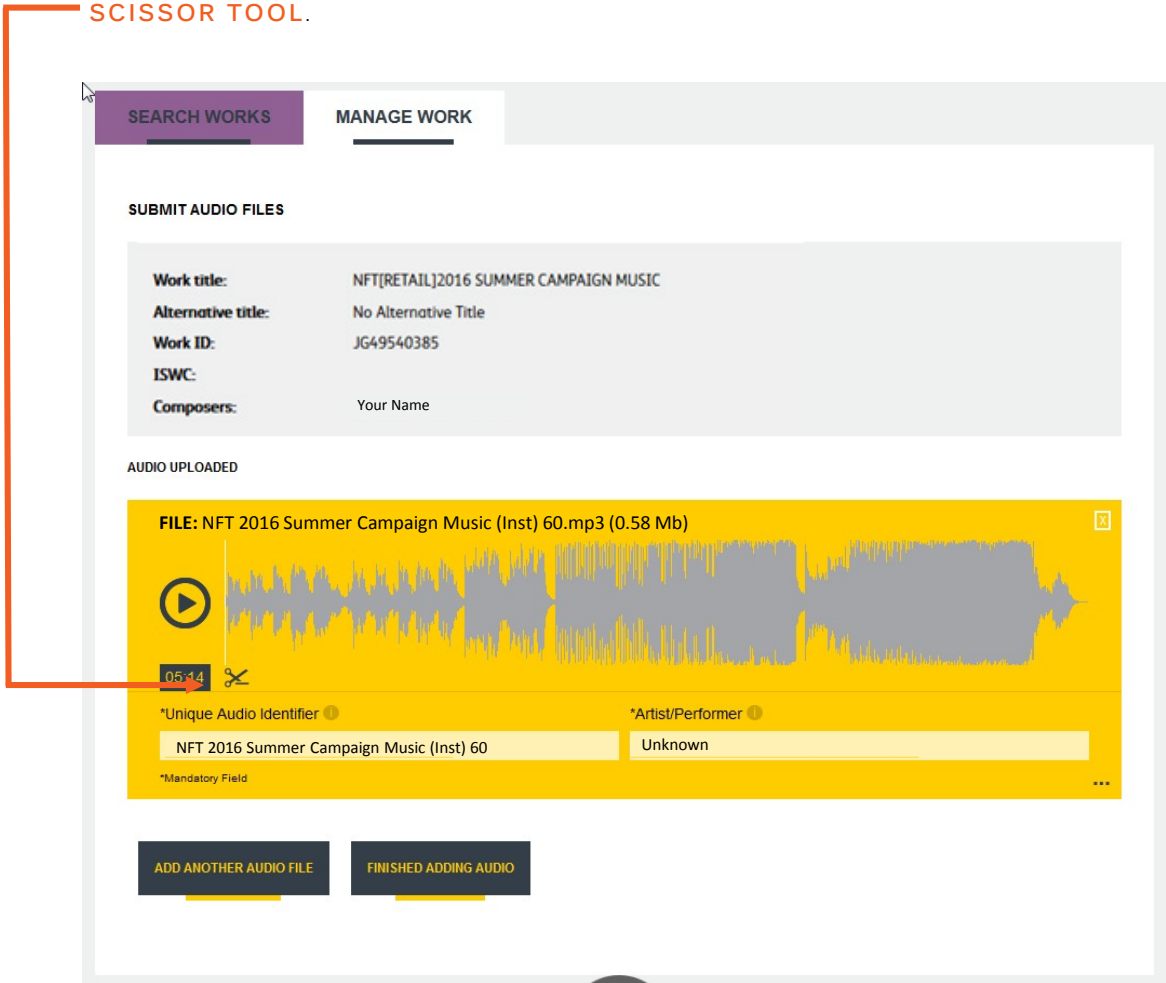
SCISSOR TOOL.

SEARCH WORKS
MANAGE WORK

SUBMIT AUDIO FILES

Work title: NFT[RETAIL]2016 SUMMER CAMPAIGN MUSIC
Alternative title: No Alternative Title
Work ID: JG49540385
ISWC:
Composers: Your Name

AUDIO UPLOADED

FILE: NFT 2016 Summer Campaign Music (Inst) 60.mp3 (0.58 Mb)

X

05:14

*Unique Audio Identifier
NFT 2016 Summer Campaign Music (Inst) 60

*Artist/Performer
Unknown

*Mandatory Field

...

ADD ANOTHER AUDIO FILE
FINISHED ADDING AUDIO